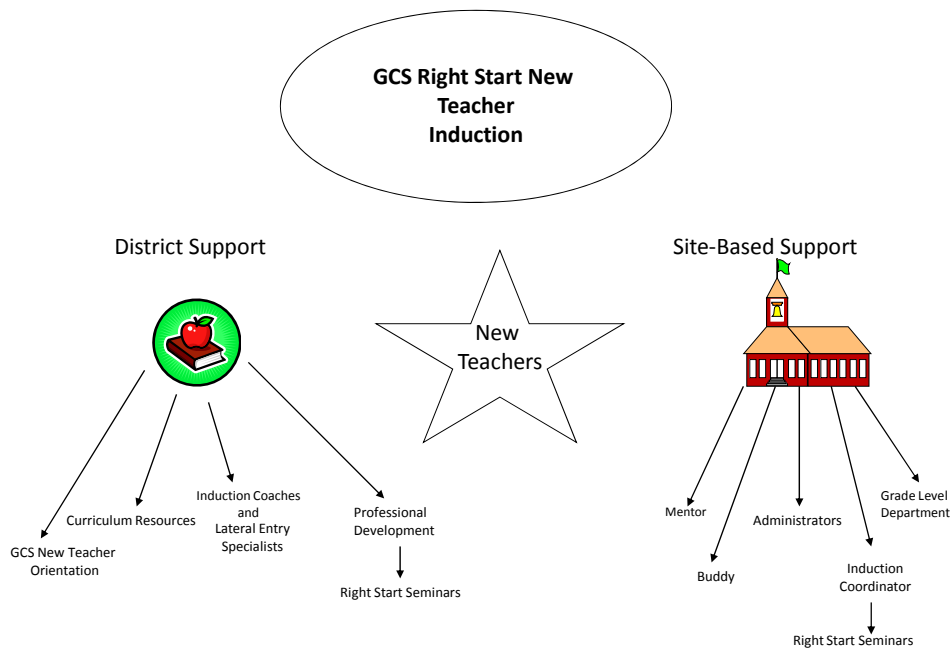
GCS Right Start New Teacher Induction

District Support

New Teachers

Site-Based Support

GCS New Teacher Orientation

Curriculum Resources

Induction Coaches and Lateral Entry Specialists

Professional Development

Right Start Seminars

Mentor

Buddy

Administrators

Induction Coordinator

Right Start Seminars

Grade Level Department